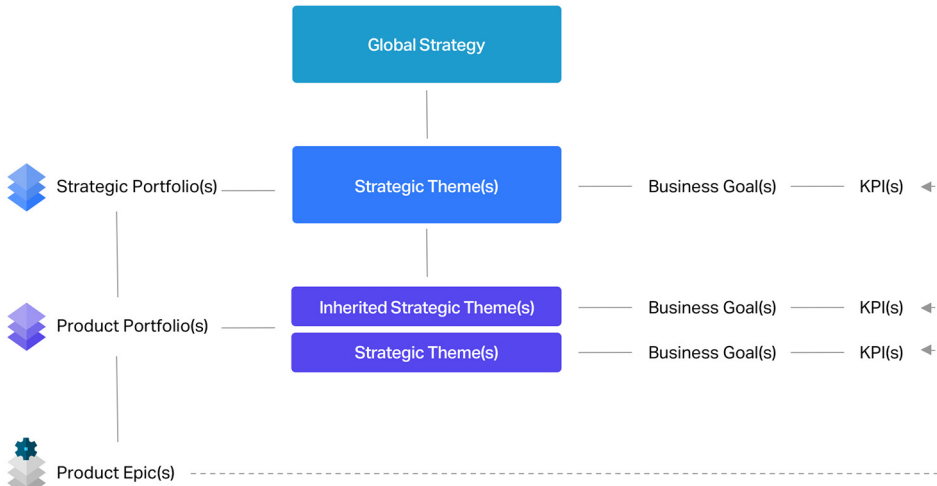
Global Strategy

Strategic Portfolio(s)

Strategic Theme(s)

Business Goal(s)

KPI(s)

Product Portfolio(s)

Inherited Strategic Theme(s)

Business Goal(s)

KPI(s)

Strategic Theme(s)

Business Goal(s)

KPI(s)

Product Epic(s)